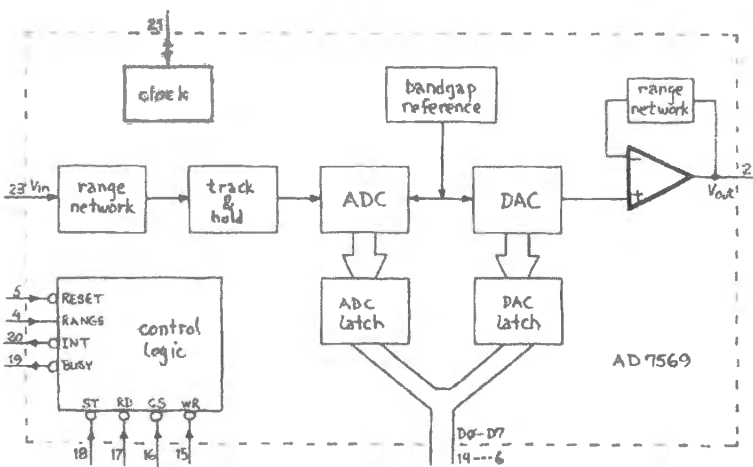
21

clock

bandgap reference

range network

23 Vin

range network

track & hold

ADC

DAC

2

Vout

ADC latch

DAC latch

5 RESET

4 RANGE

20 INT

19 BUSY

control logic

AD 7569

ST RD CS WR

18 17 16 15

D0-D7

14---6